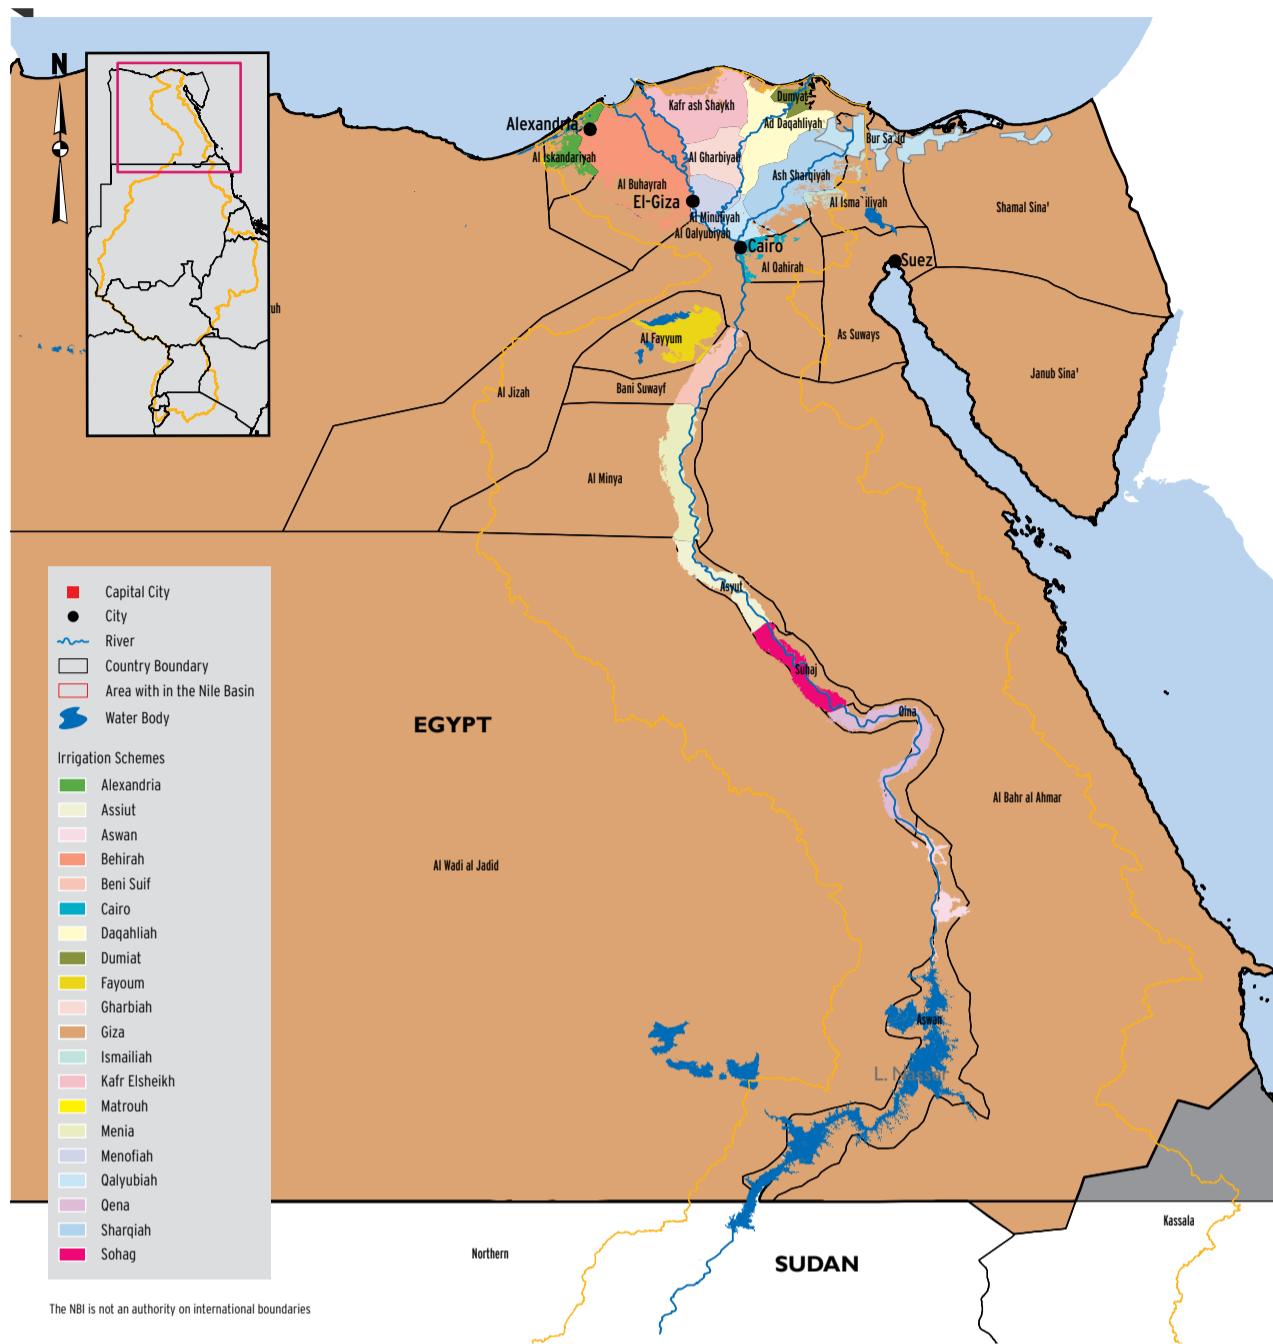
N

Alexandria
Al Iskandariyah
Kafr ash Shaykh
Dumyat
Ad Daqahliyah
Bur Sa`id
Al Gharbiyah
Al Buhayrah
El-Giza
Al Minufiyah
Al Qalyubiyah
Ash Sharqiyah
Al Isma`iliyah
Shamal Sina'
Cairo
Al Qahirah
Suez
As Suways
Janub Sina'
Al Fayyum
Bani Suwayf
Al Jizah
Al Minya
Asyut
Suhaj
Qina
Al Bahr al Ahmar
Al Wadi al Jadid
Aswan
L. Nasser
EGYPT
SUDAN
Northern
Kassala
uh

Capital City
City
River
Country Boundary
Area with in the Nile Basin
Water Body

Irrigation Schemes
Alexandria
Assiut
Aswan
Behirah
Beni Suif
Cairo
Daqahliah
Dumiat
Fayoum
Gharbiah
Giza
Ismailiah
Kafr Elsheikh
Matrouh
Menia
Menofiah
Qalyubiah
Qena
Sharqiah
Sohag

The NBI is not an authority on international boundaries